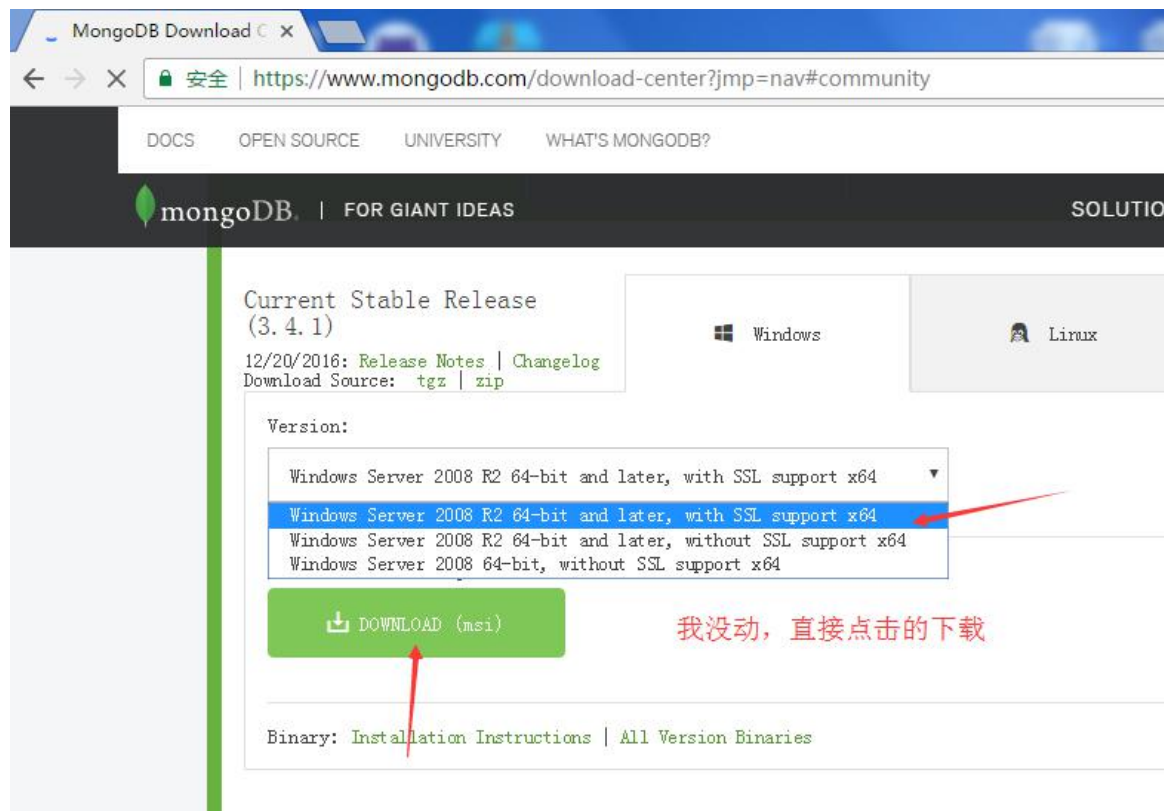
MongoDB Download C ×

安全 | https://www.mongodb.com/download-center?jmp=nav#community

DOCS OPEN SOURCE UNIVERSITY WHAT'S MONGODB?

mongoDB. | FOR GIANT IDEAS

SOLUTIO

Current Stable Release (3.4.1)

12/20/2016: Release Notes | Changelog
Download Source: tgz | zip

Windows

Linux

Version:

Windows Server 2008 R2 64-bit and later, with SSL support x64

Windows Server 2008 R2 64-bit and later, with SSL support x64
Windows Server 2008 R2 64-bit and later, without SSL support x64
Windows Server 2008 64-bit, without SSL support x64

DOWNLOAD (msi)

我没动，直接点击的下载

Binary: Installation Instructions | All Version Binaries